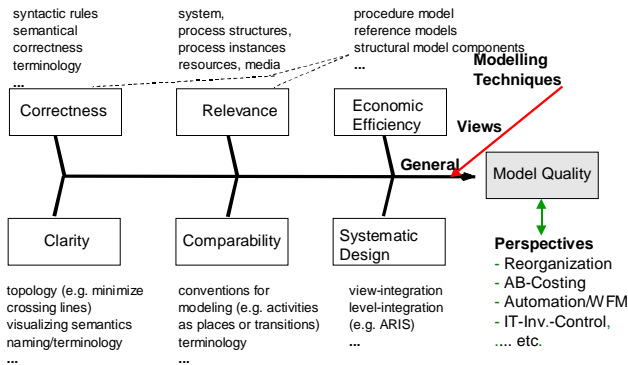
syntactic rules
semantical
correctness
terminology
...

system,
process structures,
process instances
resources, media

procedure model
reference models
structural model components
...

Modelling Techniques

Correctness

Relevance

Economic Efficiency

Views

General

Model Quality

Clarity

Comparability

Systematic Design

Perspectives
- Reorganization
- AB-Costing
- Automation/WFM
- IT-Inv.-Control,
.... etc.

topology (e.g. minimize crossing lines)
visualizing semantics
naming/terminology
...

conventions for modeling (e.g. activities as places or transitions)
terminology
...

view-integration
level-integration
(e.g. ARIS)
...